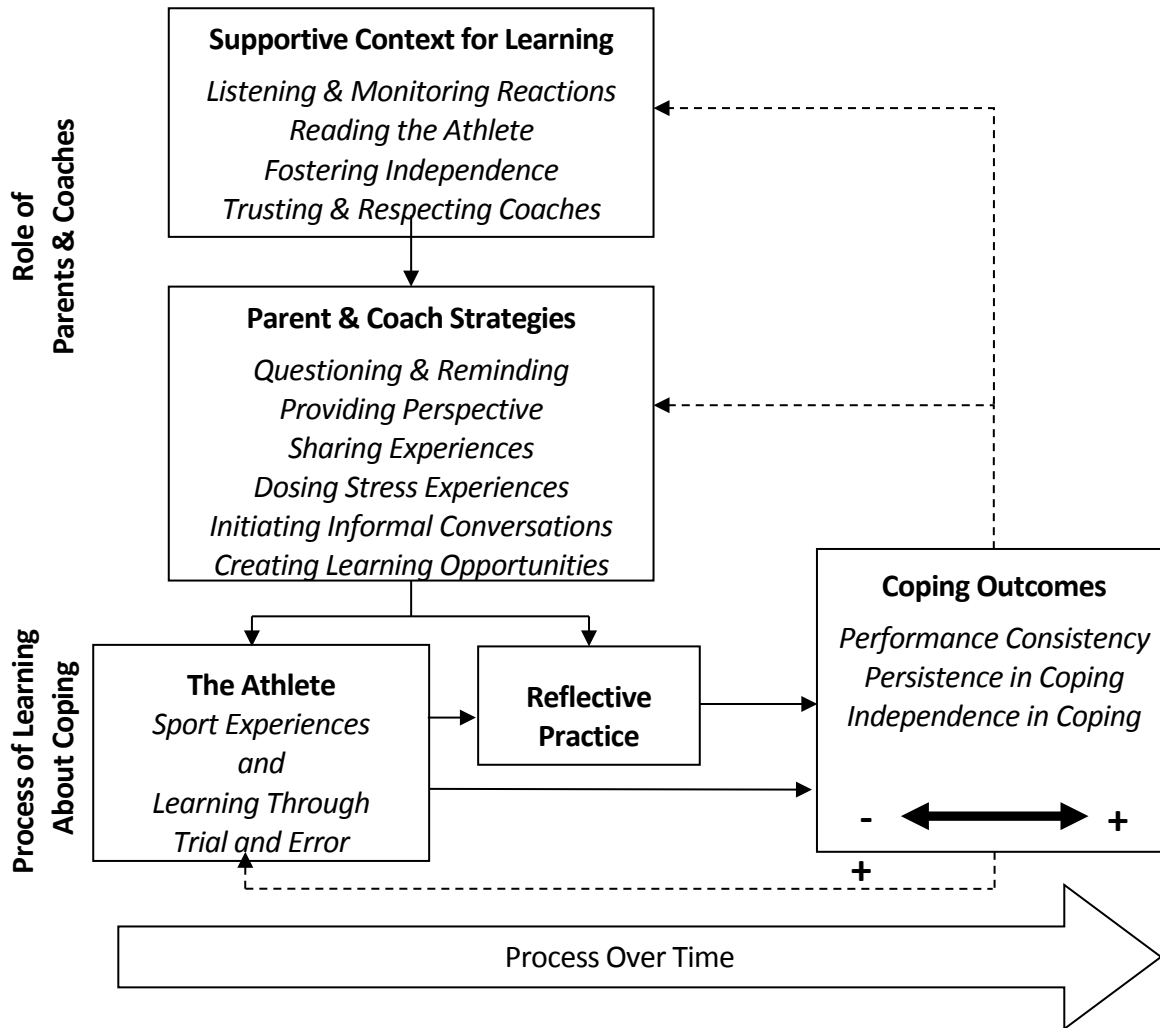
Role of Parents & Coaches

Supportive Context for Learning
Listening & Monitoring Reactions
Reading the Athlete
Fostering Independence
Trusting & Respecting Coaches

Parent & Coach Strategies
Questioning & Reminding
Providing Perspective
Sharing Experiences
Dosing Stress Experiences
Initiating Informal Conversations
Creating Learning Opportunities

Process of Learning About Coping

The Athlete
Sport Experiences
and
Learning Through
Trial and Error

Reflective Practice

Coping Outcomes
Performance Consistency
Persistence in Coping
Independence in Coping

-
+

+

Process Over Time